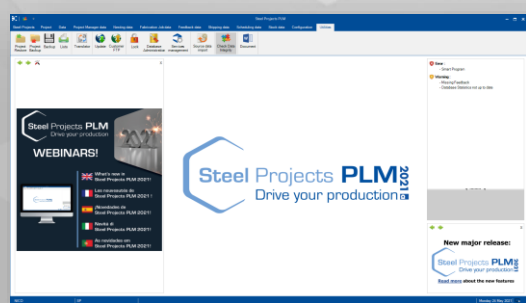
Steel Projects PLM

Steel Projects | Project | Data | Project Manager data | Working data | Fabrication sub-data | Feedback data | Shipping data | Scheduling data | Stock data | Configuration | Utilities

Project Restore | Project Backup | Backup | Lists | Translate | Update | Customer FTP | Lock | Database Administration | Barcode management | Source data import | Check Data Integrity | Document

Steel Projects PLM
Drive your production

2021

WEBINARS!

What's new in Steel Projects PLM 2021
Les nouveautés de Steel Projects PLM 2021 !
Novedades de Steel Projects PLM 2021 !
Novità di Steel Projects PLM 2021
As novidades em Steel Projects PLM 2021

Steel Projects PLM
Drive your production
2021

New
- Smart Program

Warning
- Missing Feedback
- Database Statistics not up to date

New major release:

Steel Projects PLM
Drive your production
2021

Read more about the new features

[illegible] | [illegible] | Monday 24 May 2021